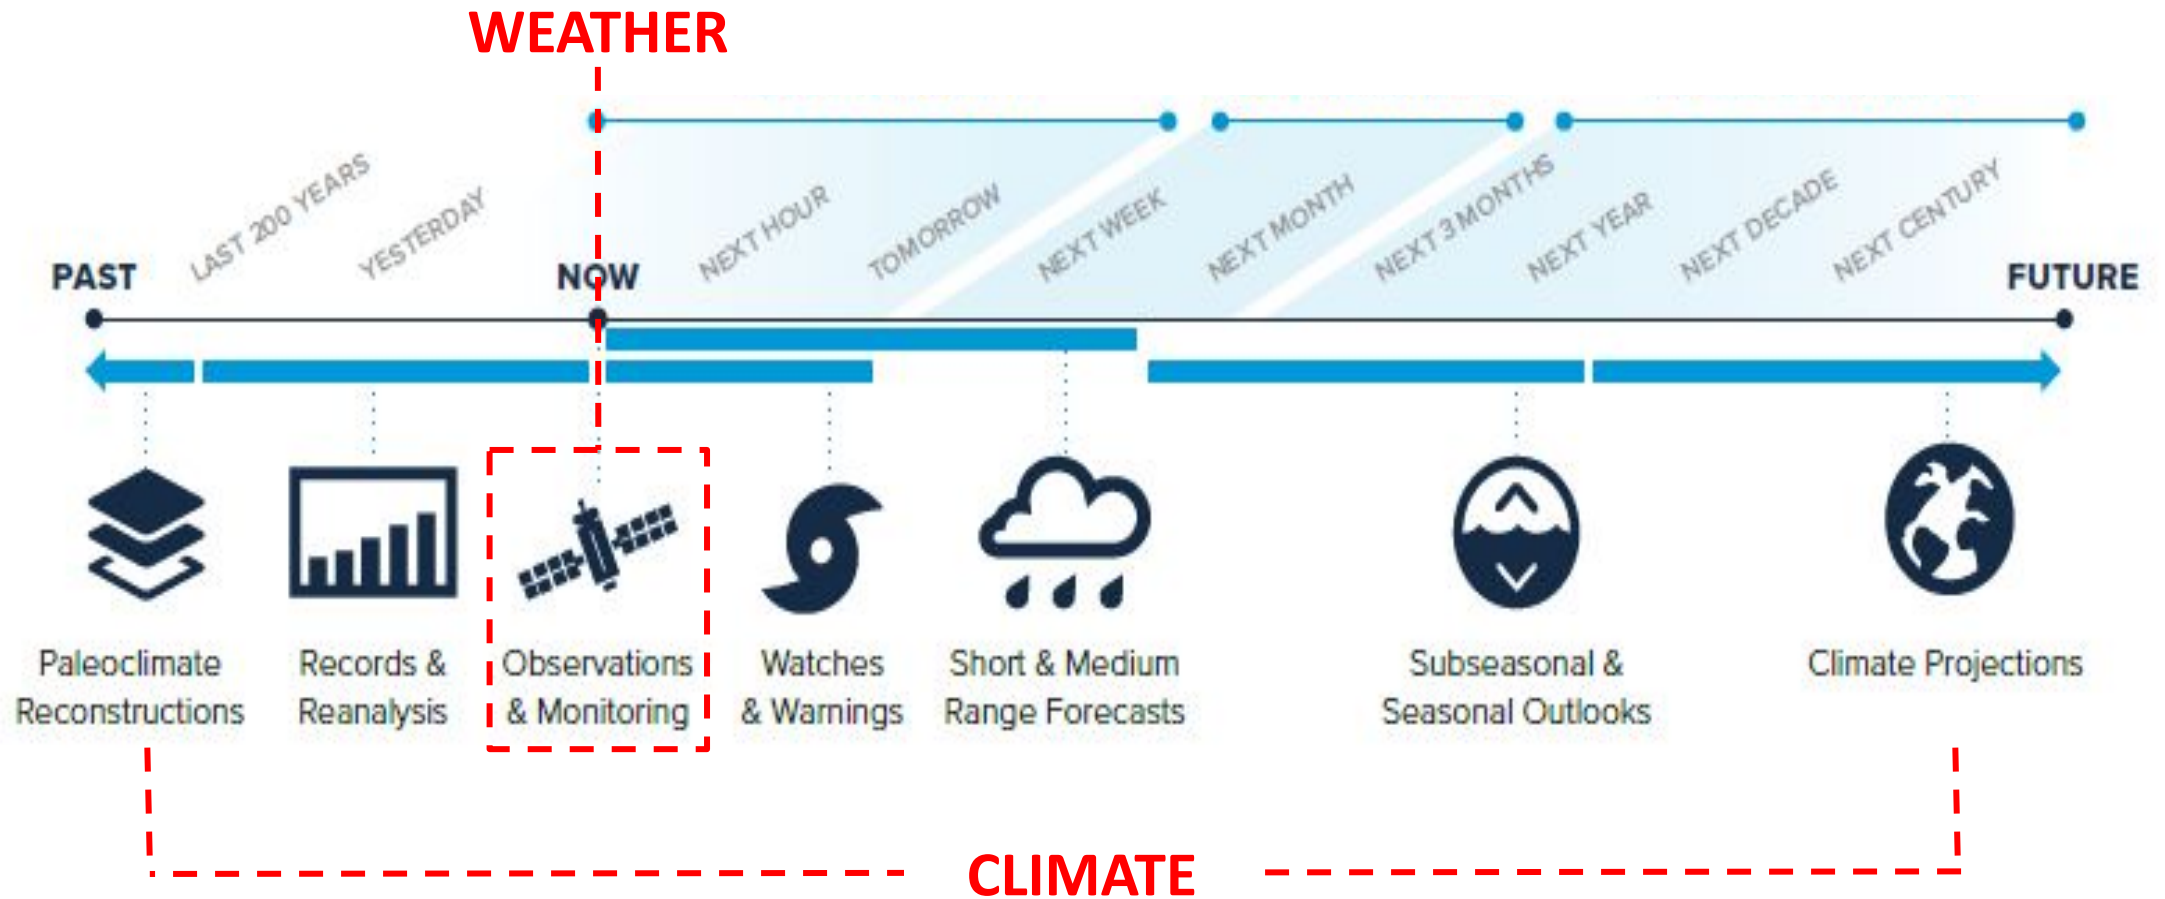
WEATHER

PAST

LAST 200 YEARS

YESTERDAY

NOW

NEXT HOUR

TOMORROW

NEXT WEEK

NEXT MONTH

NEXT 3 MONTHS

NEXT YEAR

NEXT DECADE

NEXT CENTURY

FUTURE

Paleoclimate Reconstructions

Records & Reanalysis

Observations & Monitoring

Watches & Warnings

Short & Medium Range Forecasts

Subseasonal & Seasonal Outlooks

Climate Projections

CLIMATE